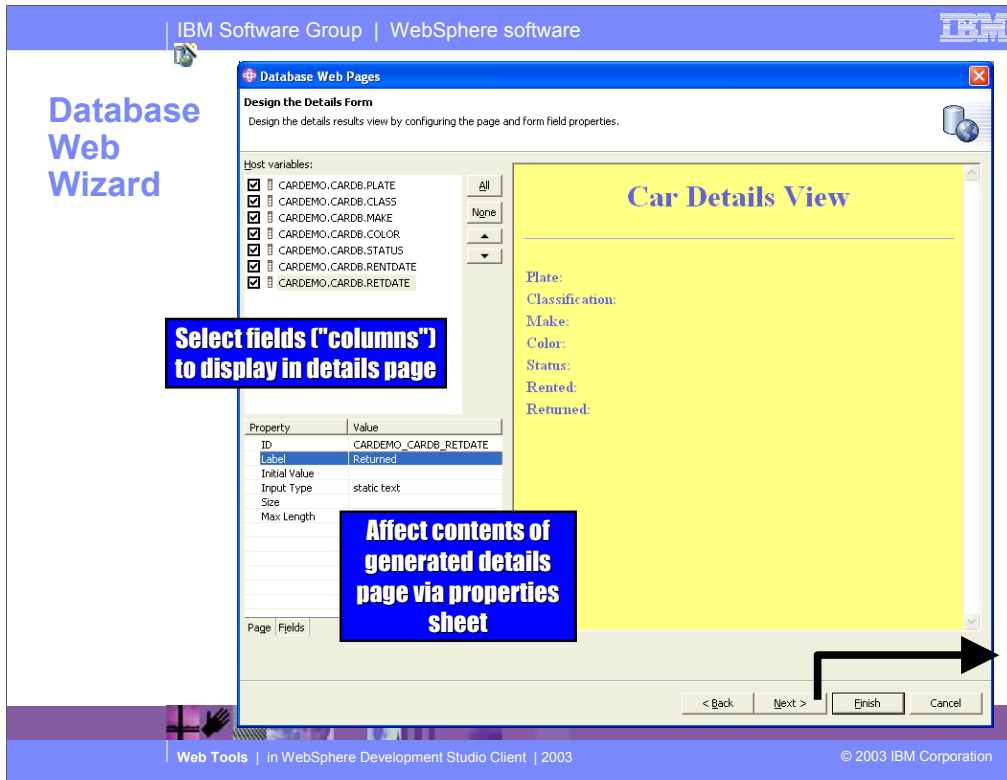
IBM Software Group | WebSphere software

IBM

Database Web Wizard

Database Web Pages

Design the Details Form

Design the details results view by configuring the page and form field properties.

Host variables:

CARDEMO.CARDB.PLATE
CARDEMO.CARDB.CLASS
CARDEMO.CARDB.MAKE
CARDEMO.CARDB.COLOR
CARDEMO.CARDB.STATUS
CARDEMO.CARDB.RENTDATE
CARDEMO.CARDB.RETDATE

All

None

Select fields ("columns") to display in details page

| Property | Value |
|---|---|
| ID | CARDEMO_CARDB_RETDATE |
| Label | Returned |
| Initial Value | |
| Input Type | static text |
| Size | |
| Max Length | |

Affect contents of generated details page via properties sheet

Page Fields

Car Details View

Plate:
Classification:
Make:
Color:
Status:
Rented:
Returned:

< Back Next > Finish Cancel

Web Tools | in WebSphere Development Studio Client | 2003

© 2003 IBM Corporation